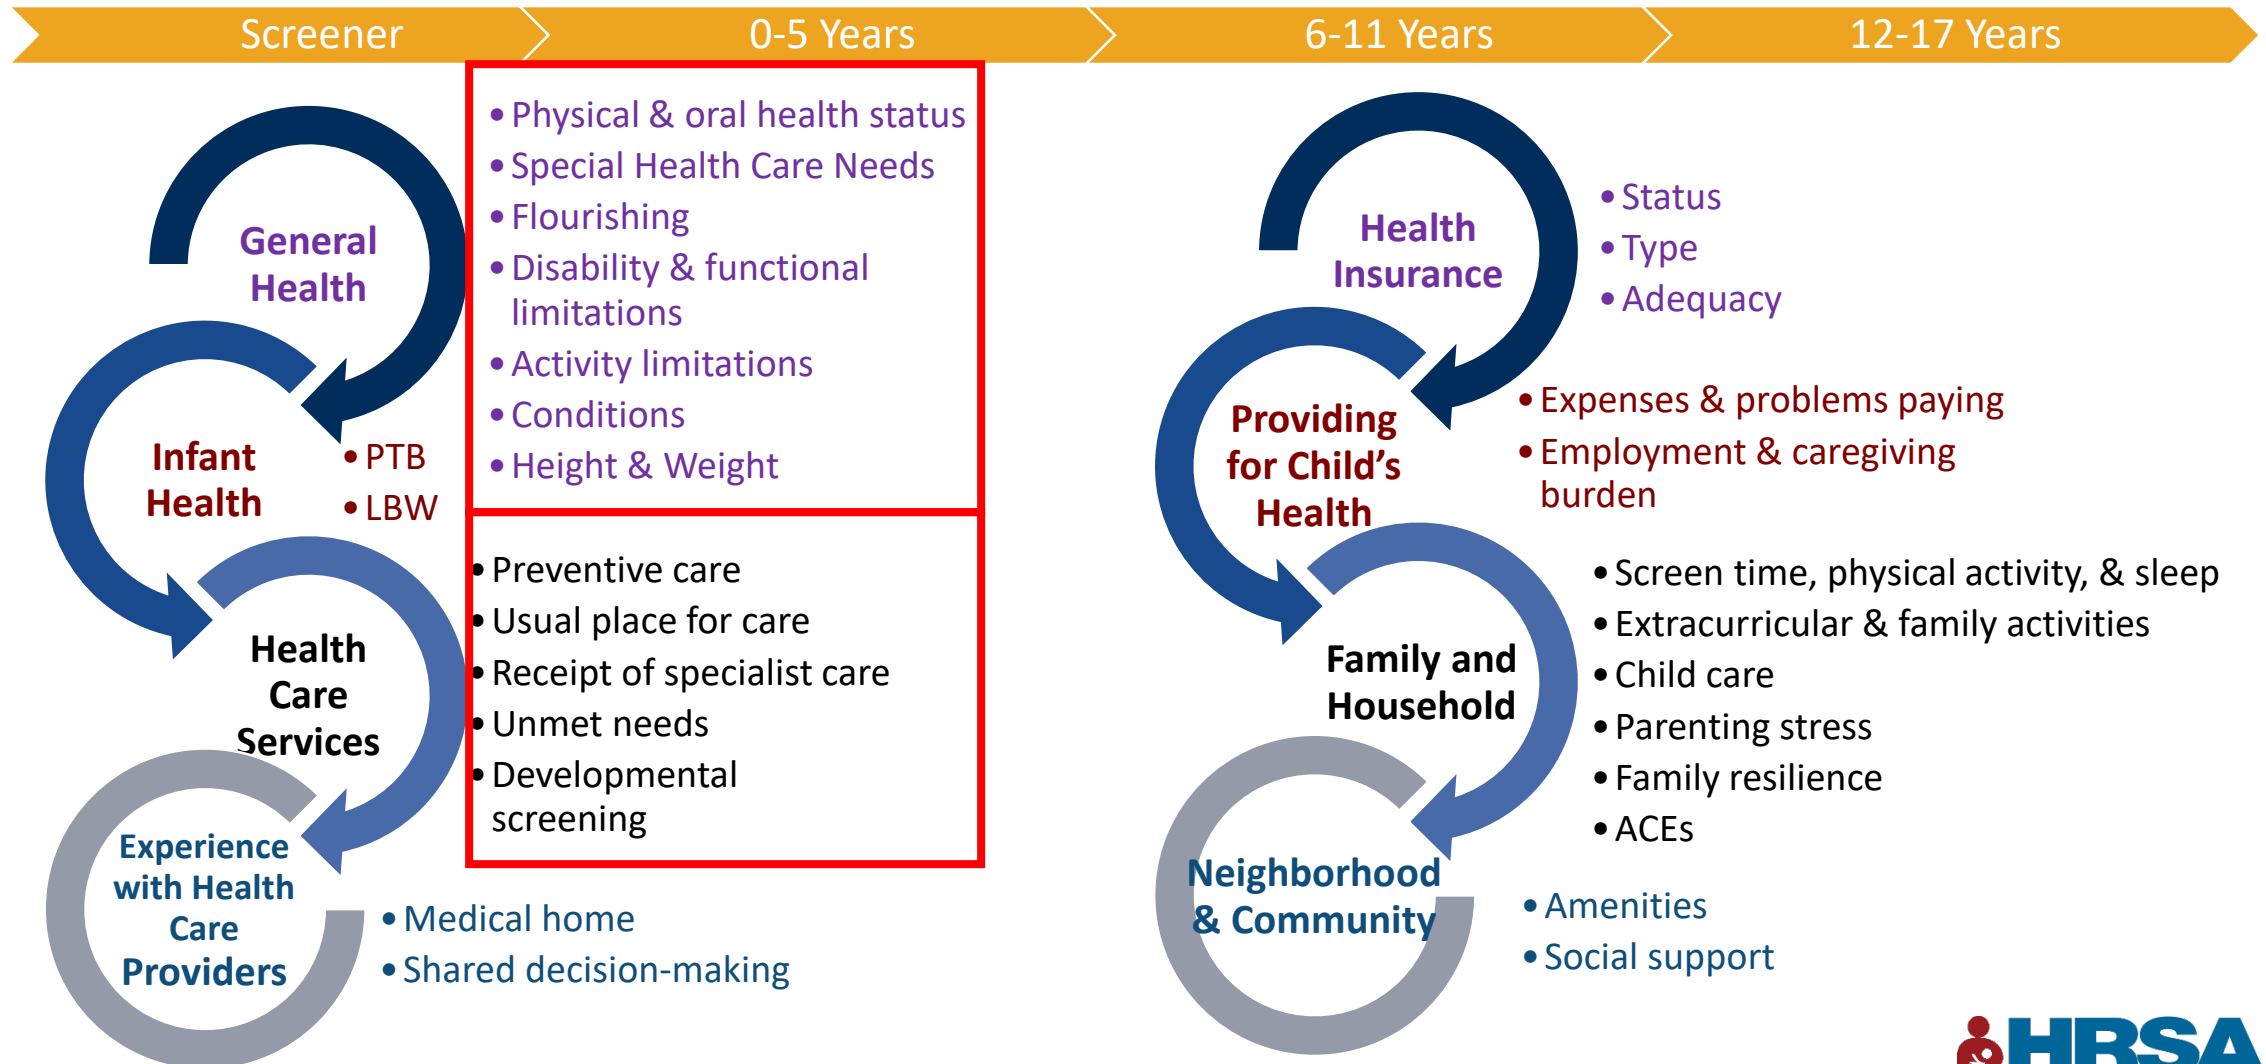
Screener | 0-5 Years | 6-11 Years | 12-17 Years

General Health

Infant Health

• PTB
• LBW

Health Care Services

Experience with Health Care Providers

• Medical home
• Shared decision-making

• Physical & oral health status
• Special Health Care Needs
• Flourishing
• Disability & functional limitations
• Activity limitations
• Conditions
• Height & Weight

• Preventive care
• Usual place for care
• Receipt of specialist care
• Unmet needs
• Developmental screening

Health Insurance

• Status
• Type
• Adequacy

Providing for Child's Health

• Expenses & problems paying
• Employment & caregiving burden

Family and Household

• Screen time, physical activity, & sleep
• Extracurricular & family activities
• Child care
• Parenting stress
• Family resilience
• ACEs

Neighborhood & Community

• Amenities
• Social support

HRSA